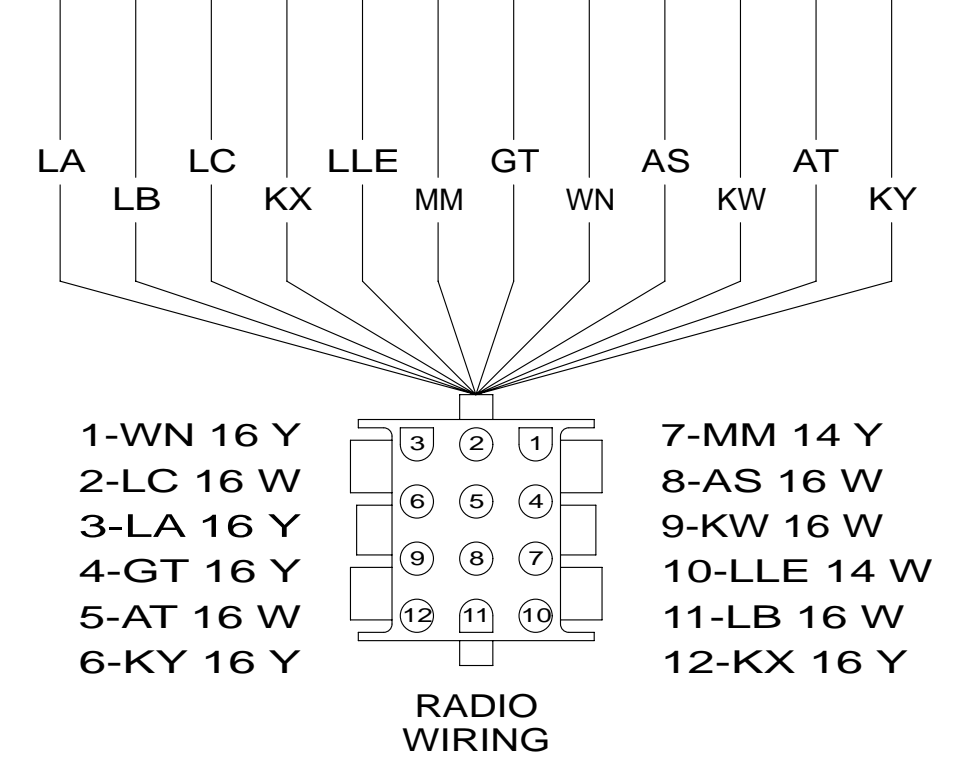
LA LB LC KX LLE MM GT WN AS KW AT KY

1-WN 16 Y
2-LC 16 W
3-LA 16 Y
4-GT 16 Y
5-AT 16 W
6-KY 16 Y

3 2 1
6 5 4
9 8 7
12 11 10

7-MM 14 Y
8-AS 16 W
9-KW 16 W
10-LLE 14 W
11-LB 16 W
12-KX 16 Y

RADIO WIRING